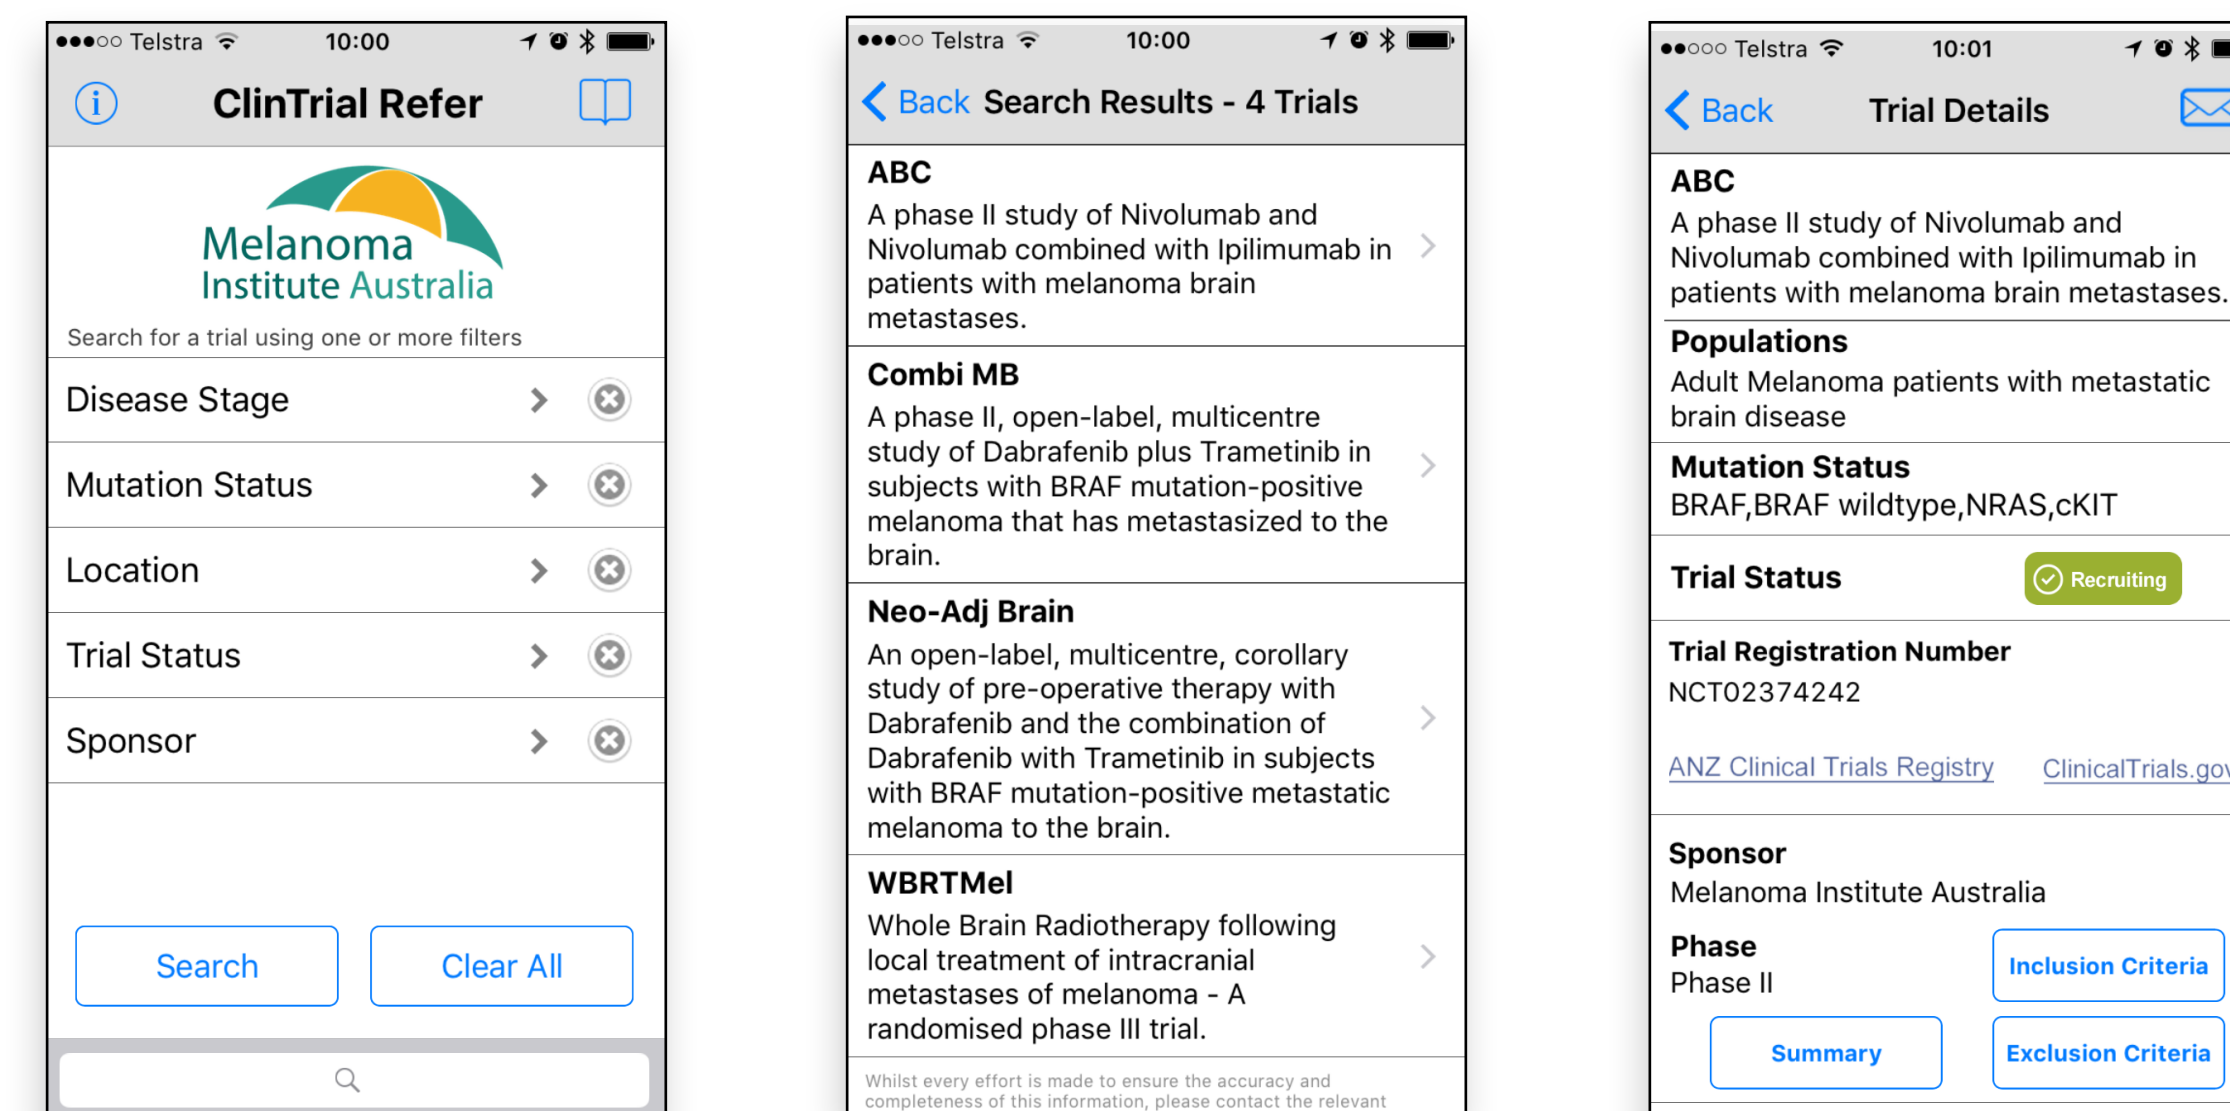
●●●○○ Telstra 10:00

ClinTrial Refer

Melanoma Institute Australia

Search for a trial using one or more filters

Disease Stage

Mutation Status

Location

Trial Status

Sponsor

Search

Clear All

●●●○○ Telstra 10:00

Back Search Results - 4 Trials

ABC
A phase II study of Nivolumab and Nivolumab combined with Ipilimumab in patients with melanoma brain metastases.

Combi MB
A phase II, open-label, multicentre study of Dabrafenib plus Trametinib in subjects with BRAF mutation-positive melanoma that has metastasized to the brain.

Neo-Adj Brain
An open-label, multicentre, corollary study of pre-operative therapy with Dabrafenib and the combination of Dabrafenib with Trametinib in subjects with BRAF mutation-positive metastatic melanoma to the brain.

WBRTMel
Whole Brain Radiotherapy following local treatment of intracranial metastases of melanoma - A randomised phase III trial.

Whilst every effort is made to ensure the accuracy and completeness of this information, please contact the relevant

●●○○○ Telstra 10:01

Back Trial Details

ABC
A phase II study of Nivolumab and Nivolumab combined with Ipilimumab in patients with melanoma brain metastases.

Populations
Adult Melanoma patients with metastatic brain disease

Mutation Status
BRAF,BRAF wildtype,NRAS,cKIT

Trial Status Recruiting

Trial Registration Number
NCT02374242

ANZ Clinical Trials Registry ClinicalTrials.gov

Sponsor
Melanoma Institute Australia

Phase
Phase II

Inclusion Criteria

Summary

Exclusion Criteria